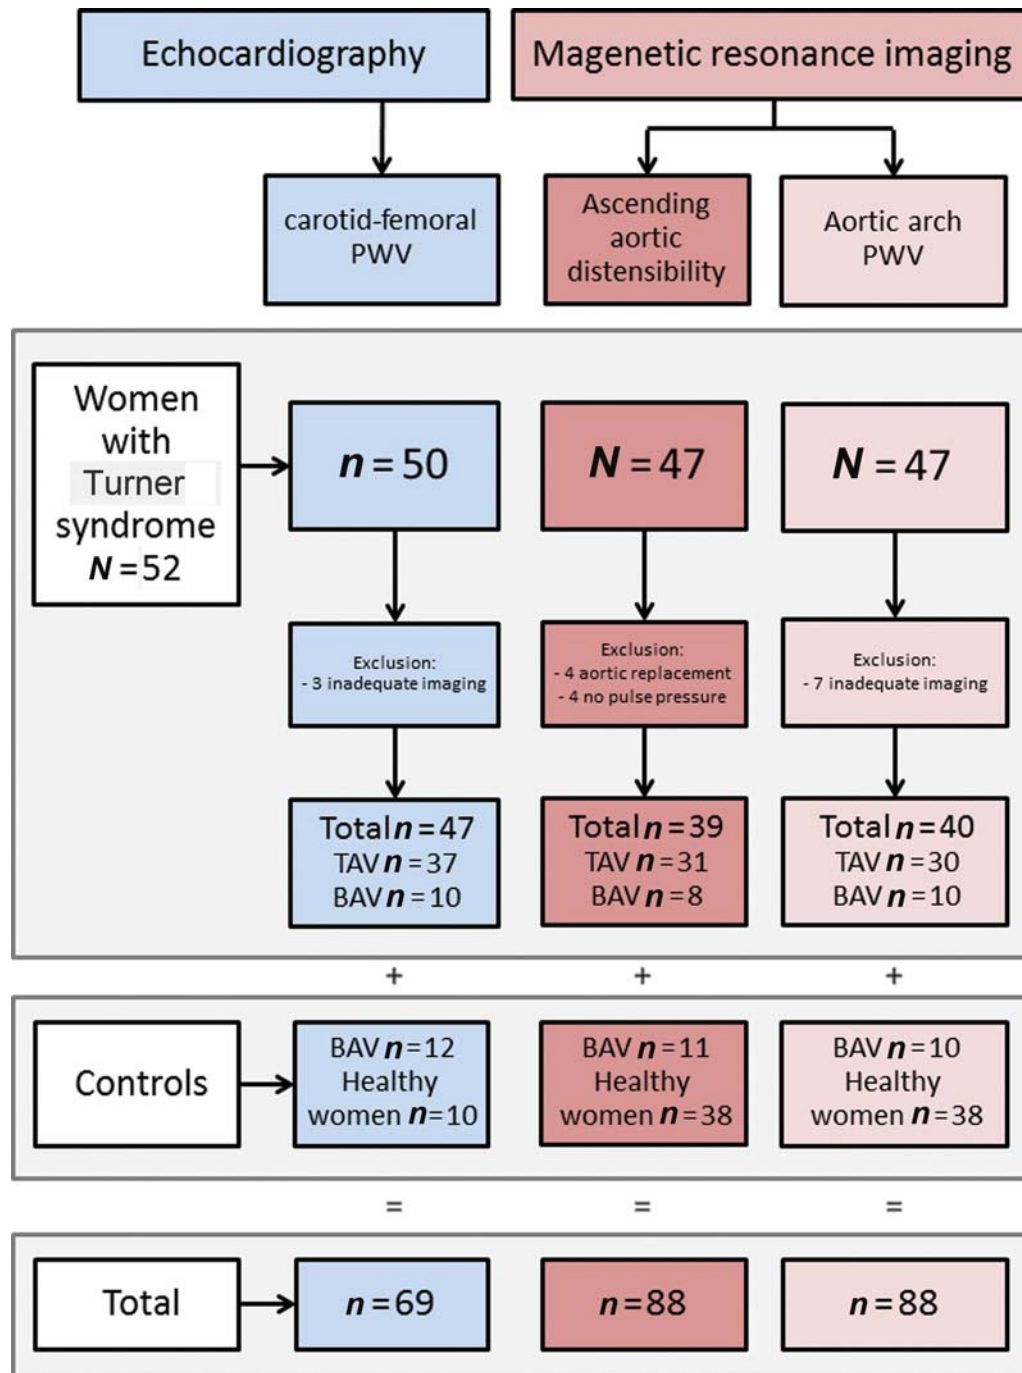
Echocardiography

Magenetic resonance imaging

carotid-femoral PWV

Ascending aortic distensibility

Aortic arch PWV

Women with Turner syndrome $N = 52$

$n = 50$

$N = 47$

$N = 47$

Exclusion:
- 3 inadequate imaging

Exclusion:
- 4 aortic replacement
- 4 no pulse pressure

Exclusion:
- 7 inadequate imaging

Total $n = 47$
TAV $n = 37$
BAV $n = 10$

Total $n = 39$
TAV $n = 31$
BAV $n = 8$

Total $n = 40$
TAV $n = 30$
BAV $n = 10$

+

+

+

Controls

BAV $n = 12$
Healthy women $n = 10$

BAV $n = 11$
Healthy women $n = 38$

BAV $n = 10$
Healthy women $n = 38$

=

=

=

Total

$n = 69$

$n = 88$

$n = 88$